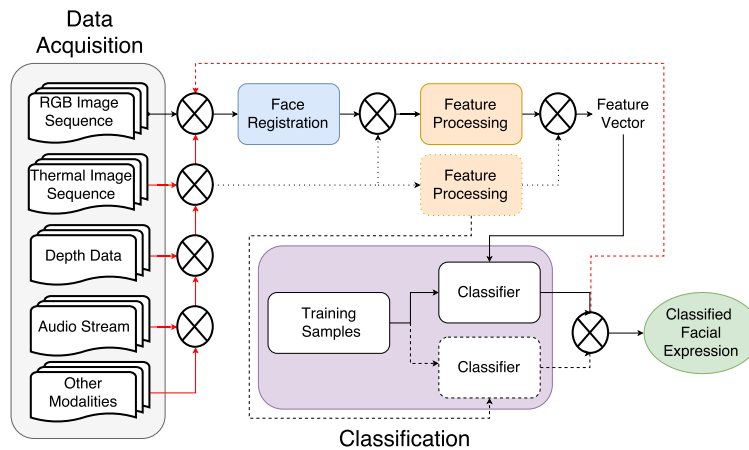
Data Acquisition

RGB Image Sequence

Thermal Image Sequence

Depth Data

Audio Stream

Other Modalities

Face Registration

Feature Processing

Feature Vector

Feature Processing

Training Samples

Classifier

Classifier

Classified Facial Expression

Classification